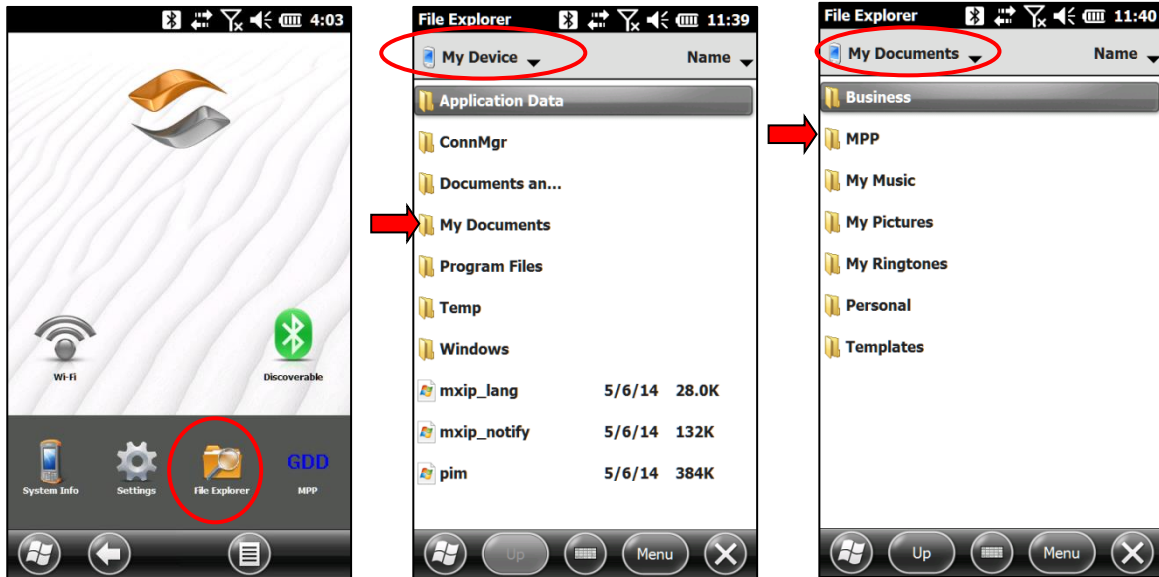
4:03

Wi-Fi

Discoverable

System Info

Settings

File Explorer

GDD

MPP

File Explorer 11:39

My Device

Name

Application Data

ConnMgr

Documents an...

My Documents

Program Files

Temp

Windows

| mxip_lang | 5/6/14 | 28.0K |
|---|---|---|
| mxip_notify | 5/6/14 | 132K |
| pim | 5/6/14 | 384K |

Up

Menu

File Explorer 11:40

My Documents

Name

Business

MPP

My Music

My Pictures

My Ringtones

Personal

Templates

Up

Menu